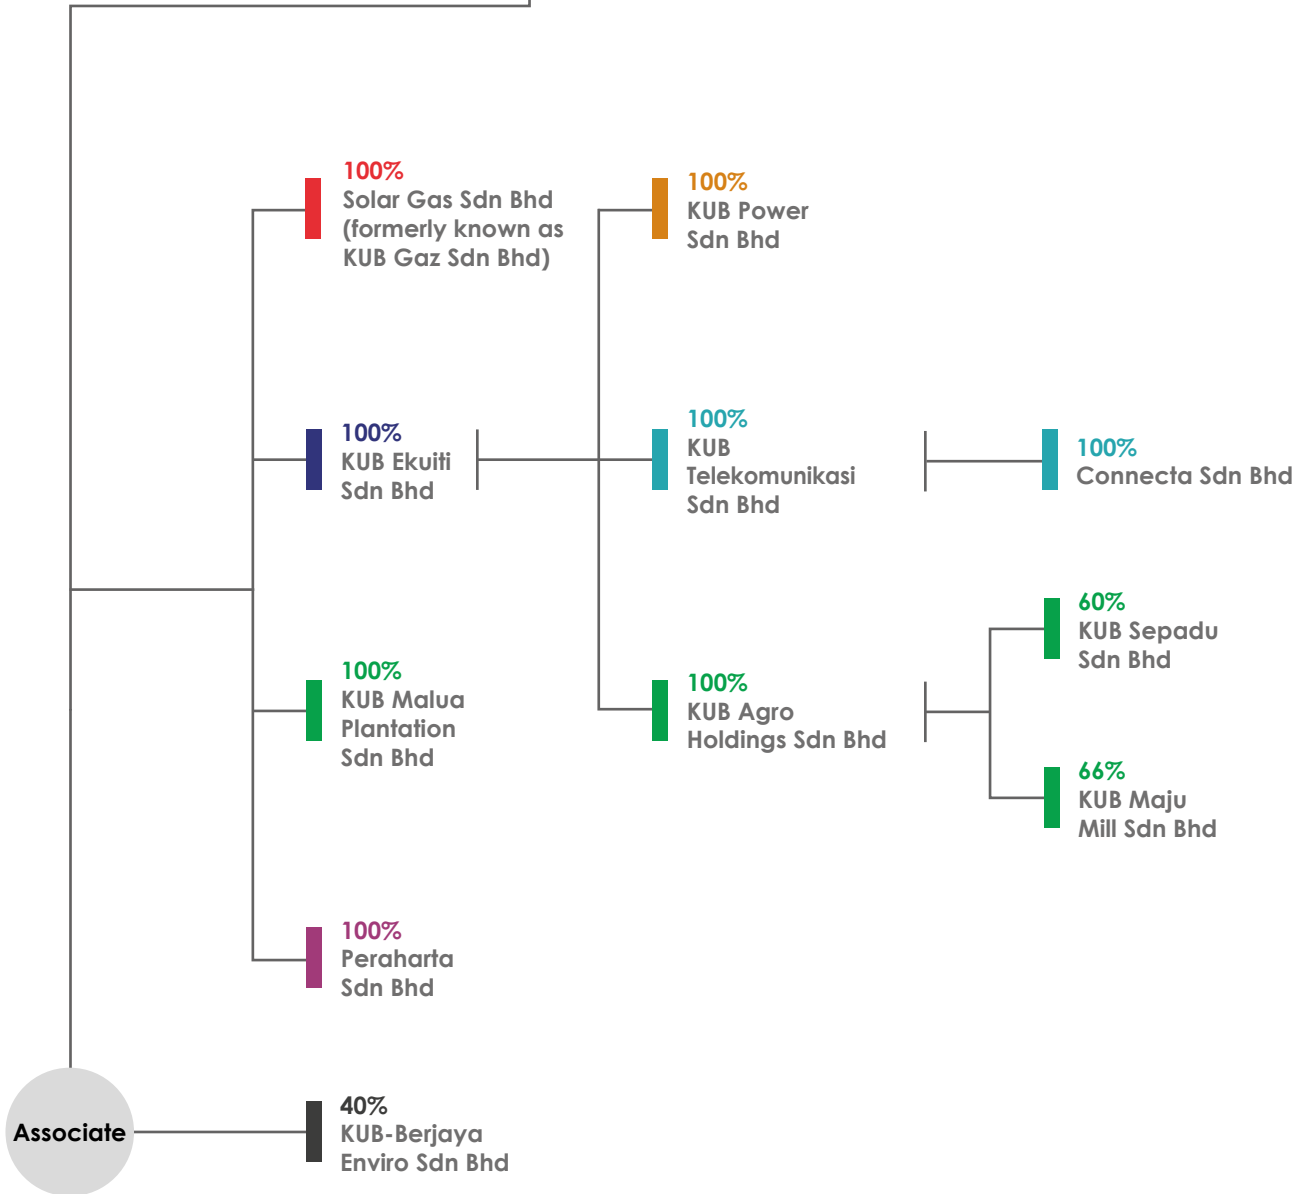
100%
Solar Gas Sdn Bhd (formerly known as KUB Gaz Sdn Bhd)

100%
KUB Ekuiti Sdn Bhd

100%
KUB Malua Plantation Sdn Bhd

100%
Peraharta Sdn Bhd

100%
KUB Power Sdn Bhd

100%
KUB Telekomunikasi Sdn Bhd

100%
Connecta Sdn Bhd

100%
KUB Agro Holdings Sdn Bhd

60%
KUB Sepadu Sdn Bhd

66%
KUB Maju Mill Sdn Bhd

Associate

40%
KUB-Berjaya Enviro Sdn Bhd